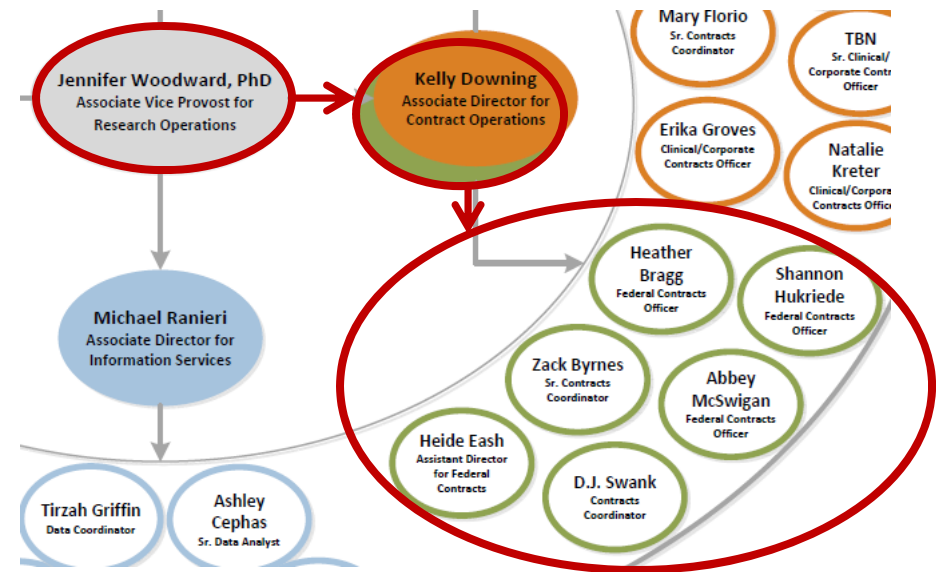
Jennifer Woodward, PhD
Associate Vice Provost for Research Operations

Kelly Downing
Associate Director for Contract Operations

Mary Florio
Sr. Contracts Coordinator

TBN
Sr. Clinical/ Corporate Contr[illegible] Officer

Erika Groves
Clinical/Corporate Contracts Officer

Natalie Kreter
Clinical/Corpora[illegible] Contracts Offic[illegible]

Michael Ranieri
Associate Director for Information Services

Heather Bragg
Federal Contracts Officer

Shannon Hukriede
Federal Contracts Officer

Zack Byrnes
Sr. Contracts Coordinator

Abbey McSwigan
Federal Contracts Officer

Heide Eash
Assistant Director for Federal Contracts

D.J. Swank
Contracts Coordinator

Tirzah Griffin
Data Coordinator

Ashley Cephas
Sr. Data Analyst